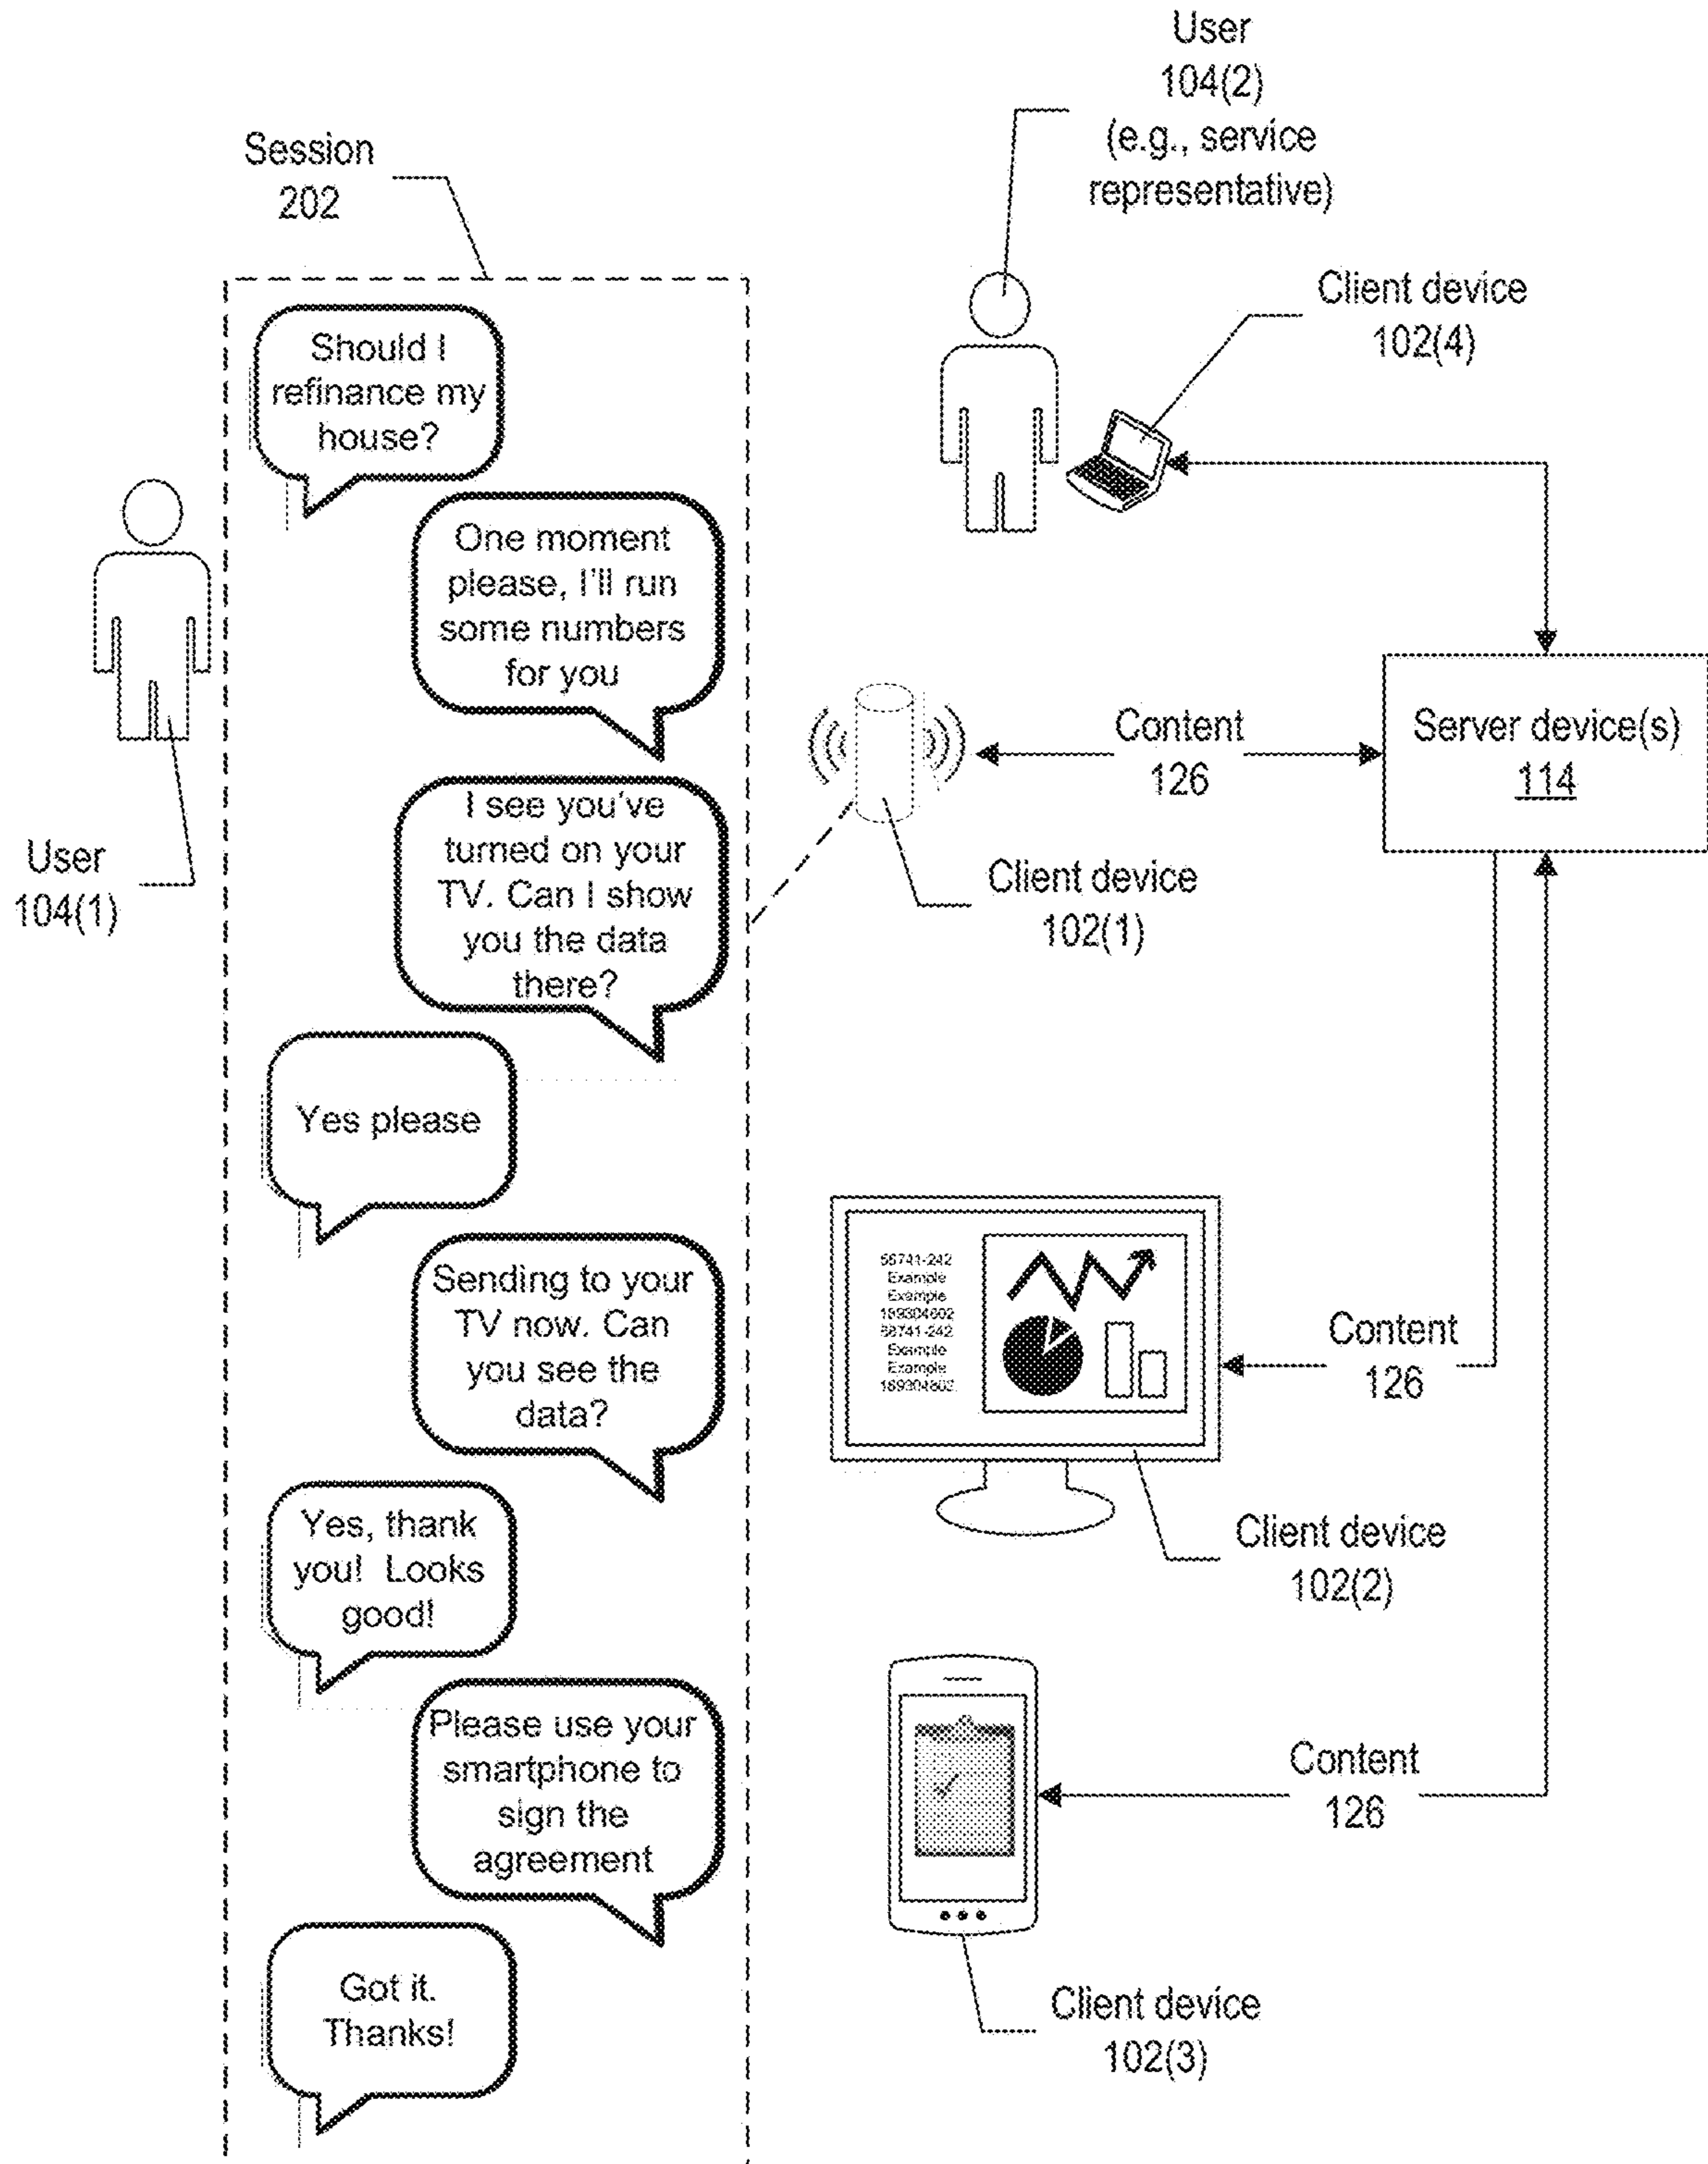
User
104(2)
(e.g., service representative)

Session
202

Client device
102(4)

Should I refinance my house?

One moment please, I'll run some numbers for you

User
104(1)

Content
126

Server device(s)
114

I see you've turned on your TV. Can I show you the data there?

Client device
102(1)

Yes please

56741-242
Example
Example
169304602
56741-242
Example
Example
169304602

Sending to your TV now. Can you see the data?

Content
126

Yes, thank you! Looks good!

Client device
102(2)

Please use your smartphone to sign the agreement

Content
126

Got it. Thanks!

Client device
102(3)